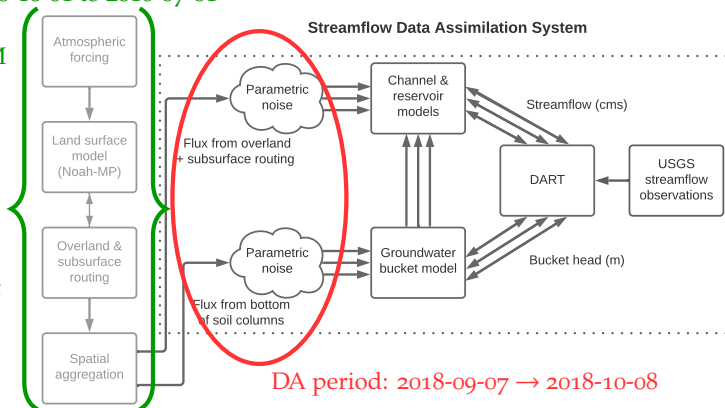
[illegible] to 2018-09-01

M

Streamflow Data Assimilation System

Atmospheric forcing

Land surface model (Noah-MP)

Overland & subsurface routing

Spatial aggregation

Parametric noise

Flux from overland + subsurface routing

Parametric noise

Flux from bottom of soil columns

Channel & reservoir models

Groundwater bucket model

Streamflow (cms)

DART

USGS streamflow observations

Bucket head (m)

DA period: 2018-09-07 → 2018-10-08